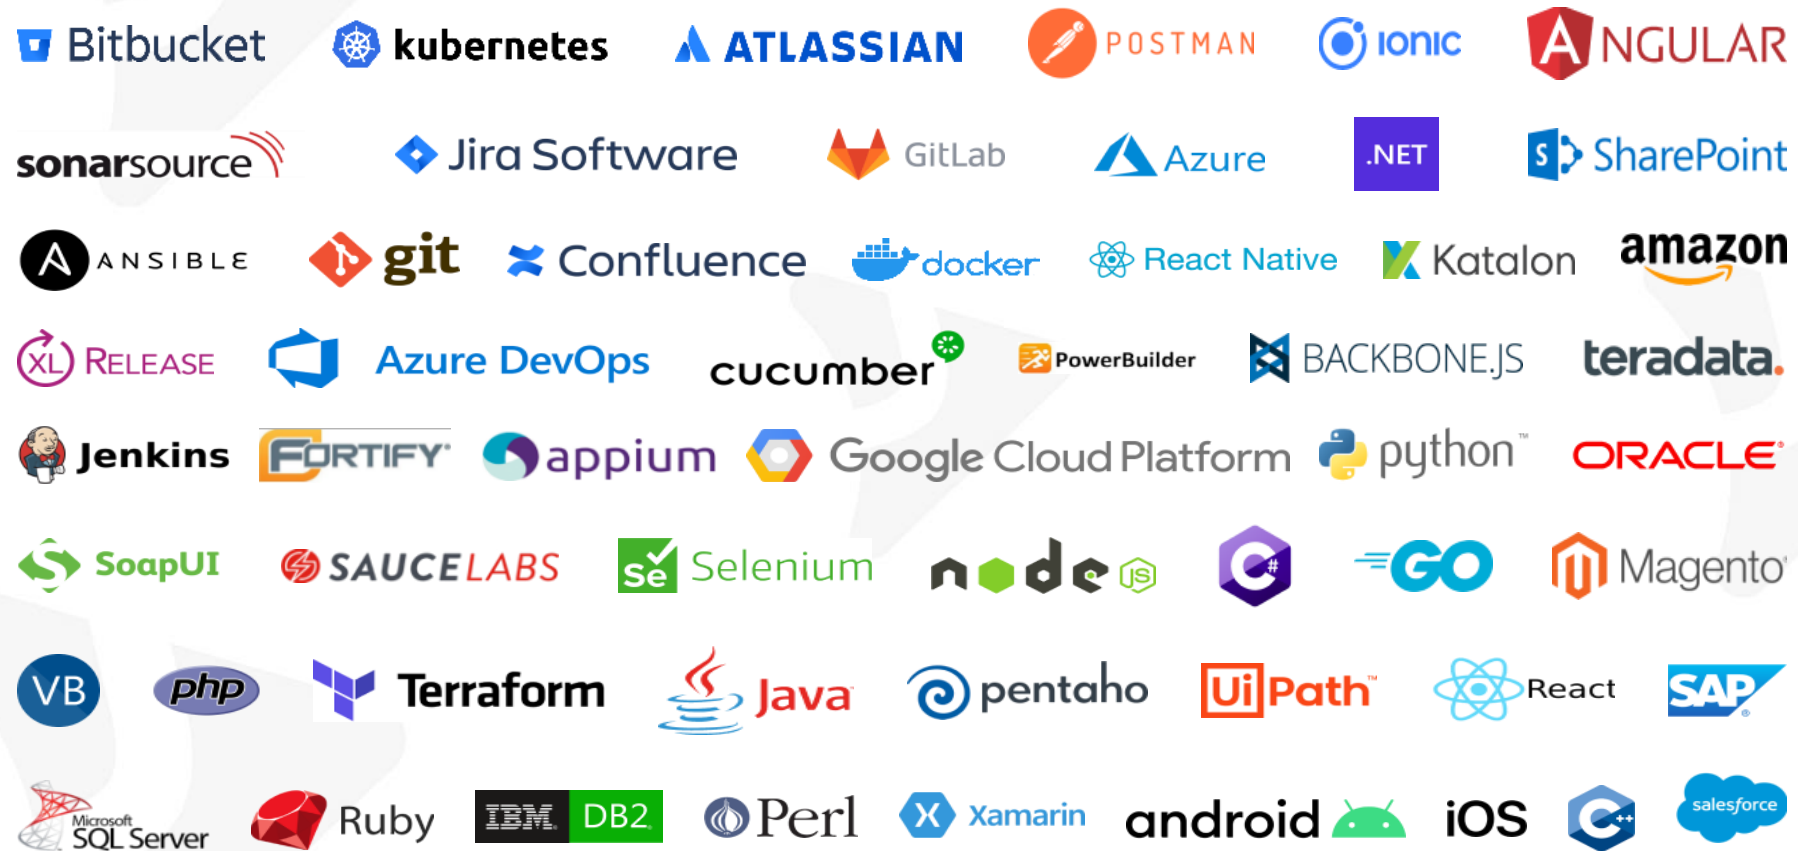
Bitbucket kubernetes ATLASSIAN POSTMAN ionic ANGULAR

sonarsource Jira Software GitLab Azure .NET SharePoint

ANSIBLE git Confluence docker React Native Katalon amazon

XL RELEASE Azure DevOps cucumber PowerBuilder BACKBONE.JS teradata.

Jenkins FORTIFY appium Google Cloud Platform python™ ORACLE®

SoapUI SAUCELABS Se Selenium node JS C# GO Magento

VB php Terraform Java pentaho UiPath™ React SAP

Microsoft SQL Server Ruby IBM DB2 Perl Xamarin android iOS C++ salesforce